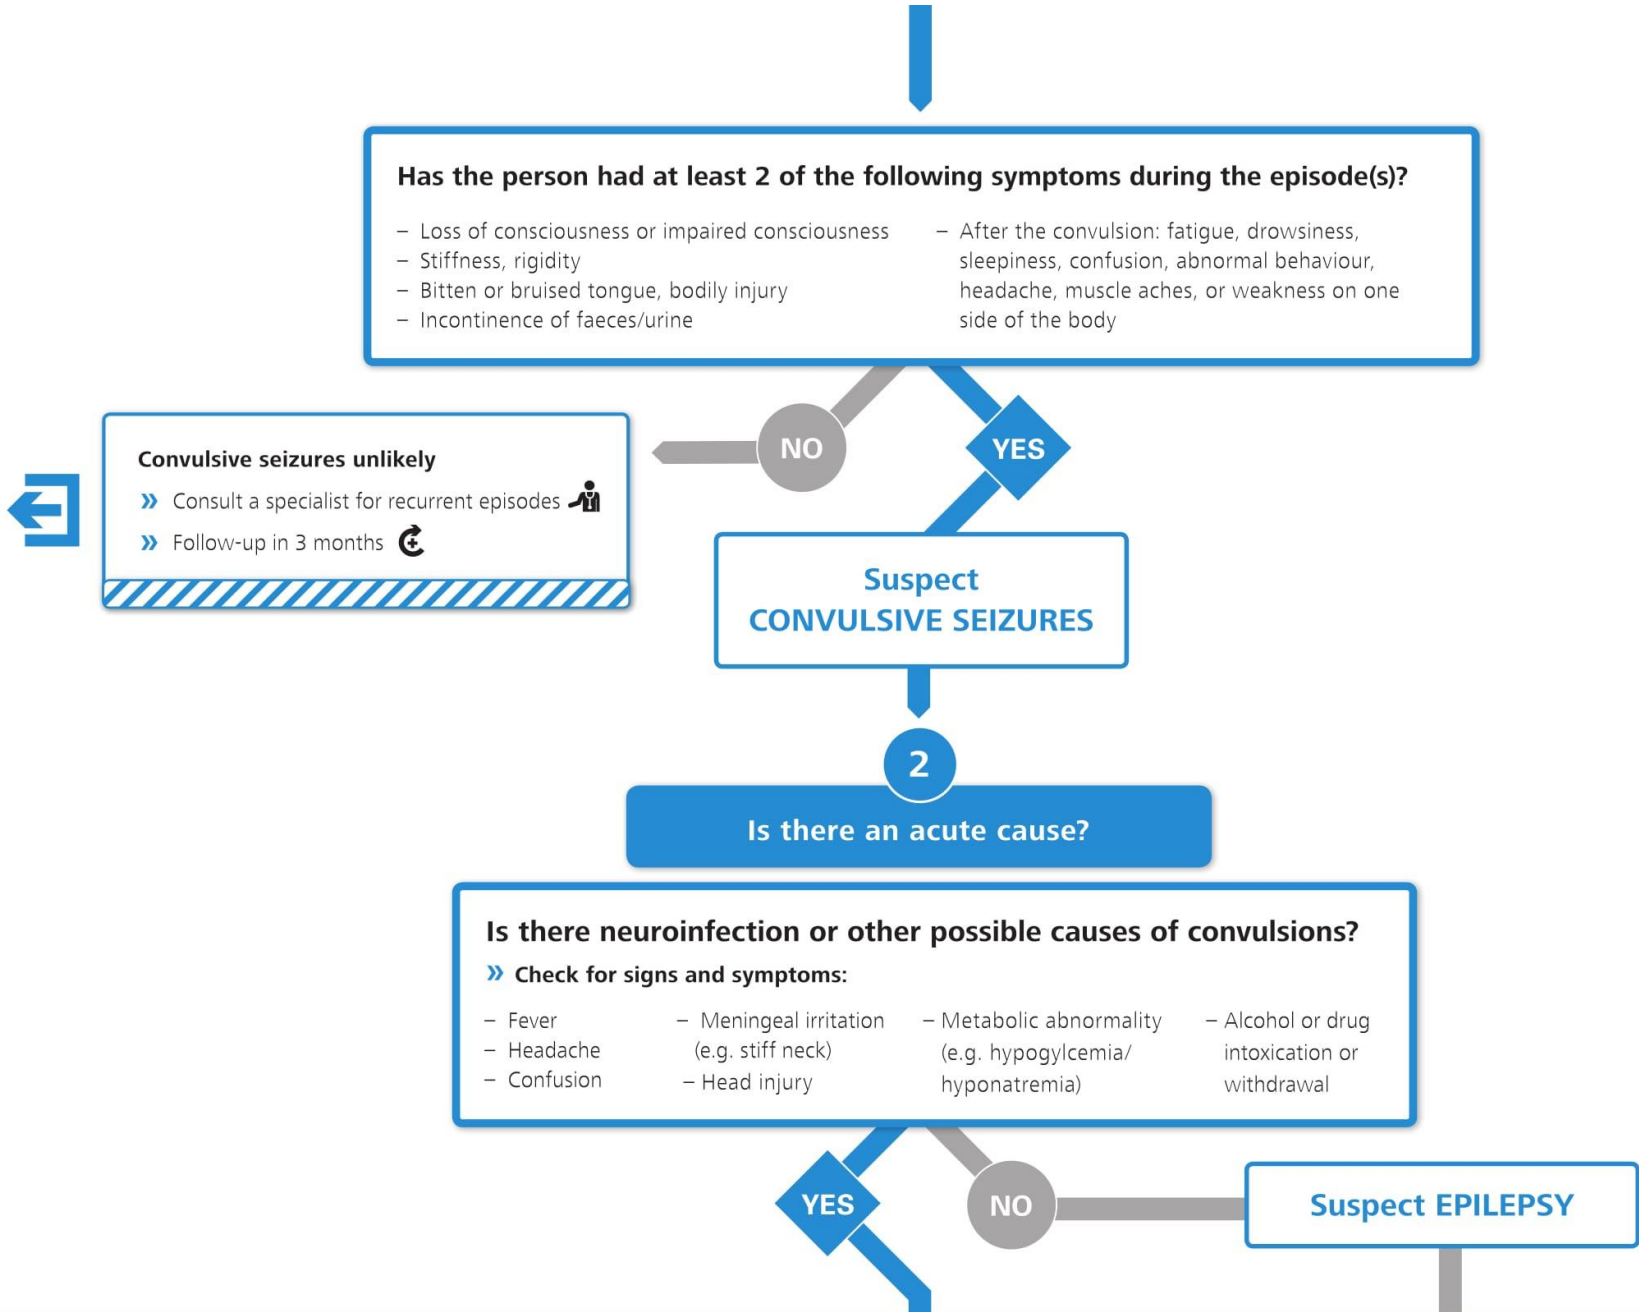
Has the person had at least 2 of the following symptoms during the episode(s)?

– Loss of consciousness or impaired consciousness
– Stiffness, rigidity
– Bitten or bruised tongue, bodily injury
– Incontinence of faeces/urine

– After the convulsion: fatigue, drowsiness, sleepiness, confusion, abnormal behaviour, headache, muscle aches, or weakness on one side of the body

NO

YES

Convulsive seizures unlikely
» Consult a specialist for recurrent episodes
» Follow-up in 3 months

Suspect
CONVULSIVE SEIZURES

2

Is there an acute cause?

Is there neuroinfection or other possible causes of convulsions?
» Check for signs and symptoms:

– Fever
– Headache
– Confusion

– Meningeal irritation (e.g. stiff neck)
– Head injury

– Metabolic abnormality (e.g. hypoglycemia/ hyponatremia)

– Alcohol or drug intoxication or withdrawal

YES

NO

Suspect EPILEPSY